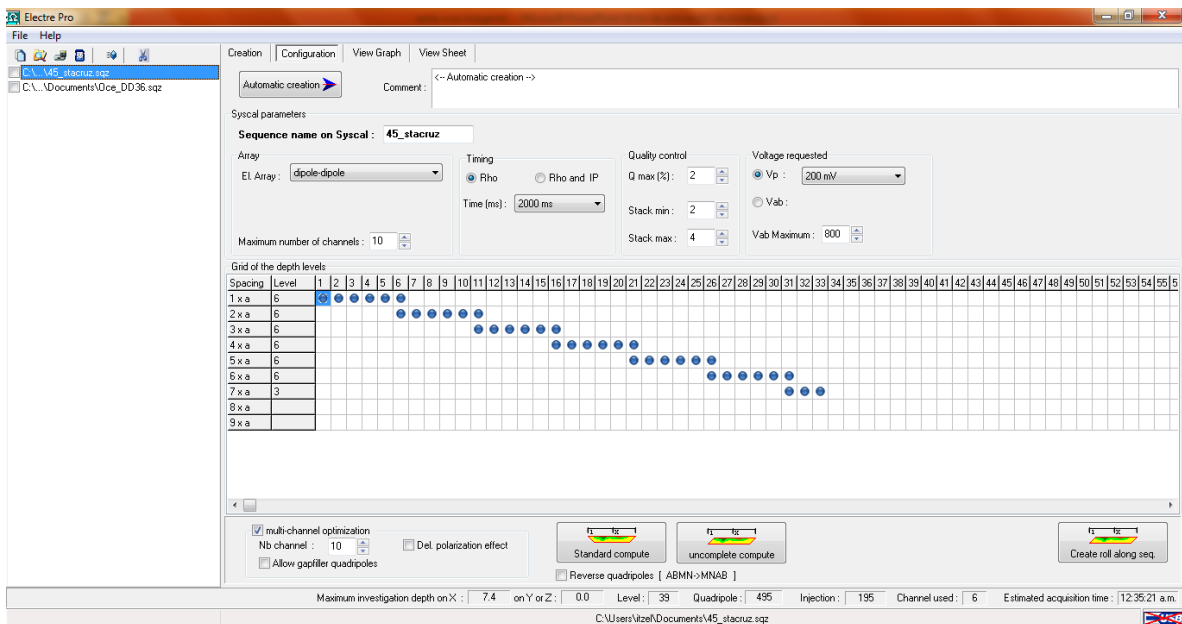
Electre Pro

File Help

C:\...\45_stacruz.sqz
C:\...\Documents\Oce_DD36.sqz

Creation | Configuration | View Graph | View Sheet

Automatic creation

Comment : <-- Automatic creation -->

Syscal parameters

Sequence name on Syscal : 45_stacruz

Array

El. Array : dipole-dipole

Maximum number of channels : 10

Timing

Rho

Rho and IP

Time (ms) : 2000 ms

Quality control

Q max (%) : 2

Stack min : 2

Stack max : 4

Voltage requested

Vp : 200 mV

Vab :

Vab Maximum : 800

Grid of the depth levels

| Spacing | Level | 1 | 2 | 3 | 4 | 5 | 6 | 7 | 8 | 9 | 10 | 11 | 12 | 13 | 14 | 15 | 16 | 17 | 18 | 19 | 20 | 21 | 22 | 23 | 24 | 25 | 26 | 27 | 28 | 29 | 30 | 31 | 32 | 33 | 34 | 35 | 36 | 37 | 38 | 39 | 40 | 41 | 42 | 43 | 44 | 45 | 46 | 47 | 48 | 49 | 50 | 51 | 52 | 53 | 54 | 55 |
|---|---|---|---|---|---|---|---|---|---|---|---|---|---|---|---|---|---|---|---|---|---|---|---|---|---|---|---|---|---|---|---|---|---|---|---|---|---|---|---|---|---|---|---|---|---|---|---|---|---|---|---|---|---|---|---|---|
| 1 x a | 6 | | | | | | | | | | | | | | | | | | | | | | | | | | | | | | | | | | | | | | | | | | | | | | | | | | | | | | | |
| 2 x a | 6 | | | | | | | | | | | | | | | | | | | | | | | | | | | | | | | | | | | | | | | | | | | | | | | | | | | | | | | |
| 3 x a | 6 | | | | | | | | | | | | | | | | | | | | | | | | | | | | | | | | | | | | | | | | | | | | | | | | | | | | | | | |
| 4 x a | 6 | | | | | | | | | | | | | | | | | | | | | | | | | | | | | | | | | | | | | | | | | | | | | | | | | | | | | | | |
| 5 x a | 6 | | | | | | | | | | | | | | | | | | | | | | | | | | | | | | | | | | | | | | | | | | | | | | | | | | | | | | | |
| 6 x a | 6 | | | | | | | | | | | | | | | | | | | | | | | | | | | | | | | | | | | | | | | | | | | | | | | | | | | | | | | |
| 7 x a | 3 | | | | | | | | | | | | | | | | | | | | | | | | | | | | | | | | | | | | | | | | | | | | | | | | | | | | | | | |
| 8 x a | | | | | | | | | | | | | | | | | | | | | | | | | | | | | | | | | | | | | | | | | | | | | | | | | | | | | | | | |
| 9 x a | | | | | | | | | | | | | | | | | | | | | | | | | | | | | | | | | | | | | | | | | | | | | | | | | | | | | | | | |

multi-channel optimization

Nb channel : 10

Del. polarization effect

Allow gapfiller quadripoles

Standard compute

uncomplete compute

Reverse quadripoles [ ABMN->MNAB ]

Create roll along seq.

Maximum investigation depth on X : 7.4 on Y or Z : 0.0 Level : 39 Quadripole : 495 Injection : 195 Channel used : 6 Estimated acquisition time : 12:35:21 a.m.

C:\Users\itzel\Documents\45_stacruz.sqz